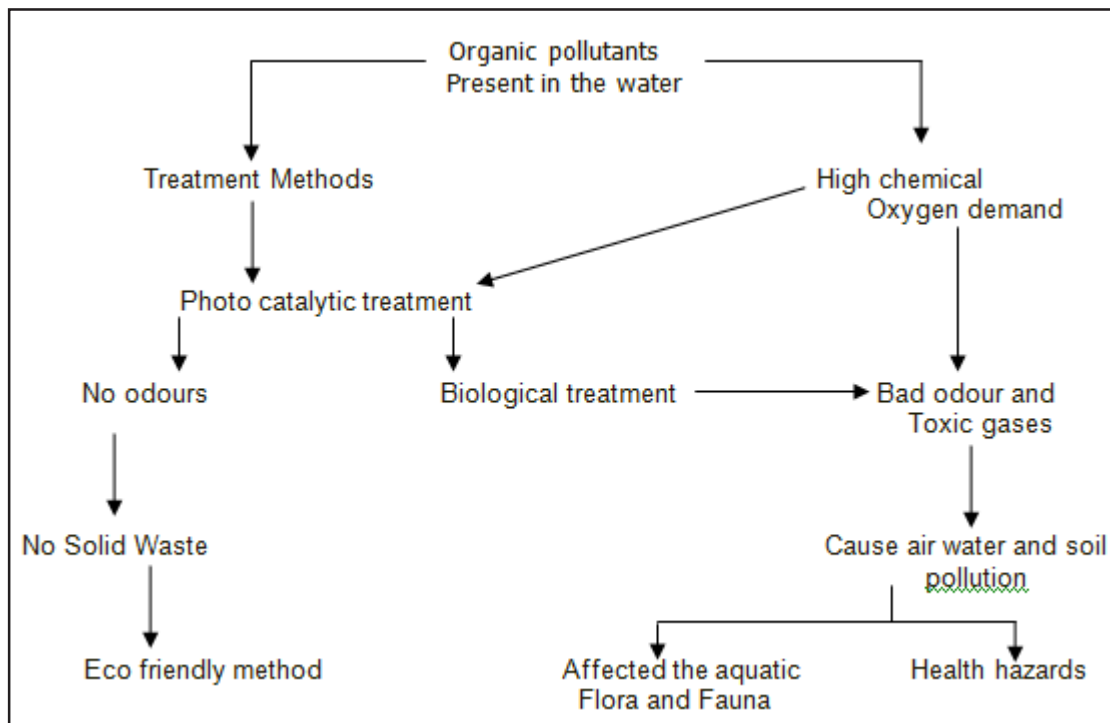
Organic pollutants Present in the water

Treatment Methods

High chemical Oxygen demand

Photo catalytic treatment

No odours

Biological treatment

Bad odour and Toxic gases

No Solid Waste

Cause air water and soil pollution

Eco friendly method

Affected the aquatic Flora and Fauna

Health hazards